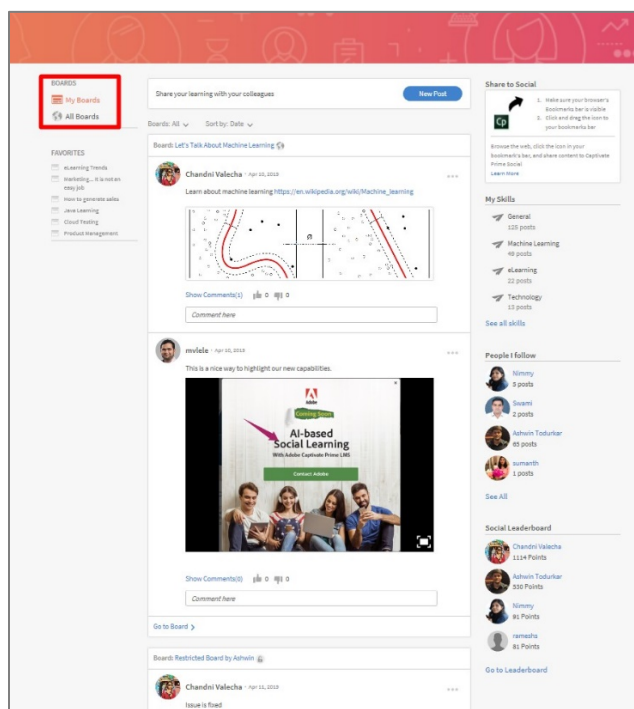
BOARDS
My Boards
All Boards

FAVORITES
eLearning Trends
Marketing... it is not an easy job
How to generate sales
Java Learning
Cloud Testing
Product Management

Share your learning with your colleagues
New Post

Boards: All
Sort by: Date

Boards: Let's Talk About Machine Learning

Chandni Valecha · Apr 10, 2019
Learn about machine learning https://en.wikipedia.org/wiki/Machine_learning

Show Comments(1) 0 0
Comment here

mvlele · Apr 10, 2019
This is a nice way to highlight our new capabilities.

Adobe
Coming Soon
AI-based Social Learning
With Adobe Captivate Prime LMS
Contact Adobe

Show Comments(0) 0 0
Comment here

Go to Board

Boards: Restricted Board by Ashwin

Chandni Valecha · Apr 11, 2019
Issue is fixed

Share to Social
1. Make sure your browser's Bookmarks bar is visible
2. Click and drag the icon to your bookmarks bar
Browse the web, click the icon in your bookmark's bar, and share content to Captivate Prime Social
Learn More

My Skills
General
125 posts
Machine Learning
46 posts
eLearning
22 posts
Technology
13 posts
See all skills

People I follow
Nimmy
5 posts
Swami
2 posts
Ashwin Todurkar
65 posts
sumanth
1 posts
See All

Social Leaderboard
Chandni Valecha
1114 Points
Ashwin Todurkar
530 Points
Nimmy
91 Points
ramesha
81 Points
Go to Leaderboard